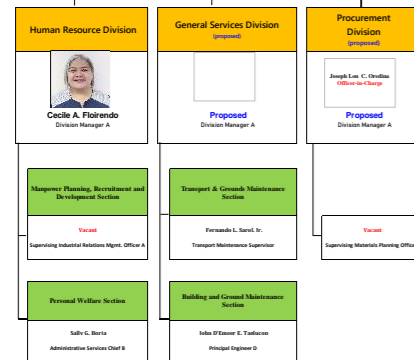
Human Resource Division

Cecile A. Floirendo
Division Manager A

General Services Division
(proposed)

Proposed
Division Manager A

Procurement Division
(proposed)

Joseph Lou C. Orodina
Officer-in-Charge

Proposed
Division Manager A

Manpower Planning, Recruitment and Development Section

Vacant
Supervising Industrial Relations Mgmt. Officer A

Transport & Grounds Maintenance Section

Fernando L. Sarol. Jr.
Transport Maintenance Supervisor

Vacant
Supervising Materials Planning Offic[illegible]

Personal Welfare Section

Sally G. Borta
Administrative Services Chief B

Building and Ground Maintenance Section

John D'Emoer E. Tanfocon
Principal Engineer D